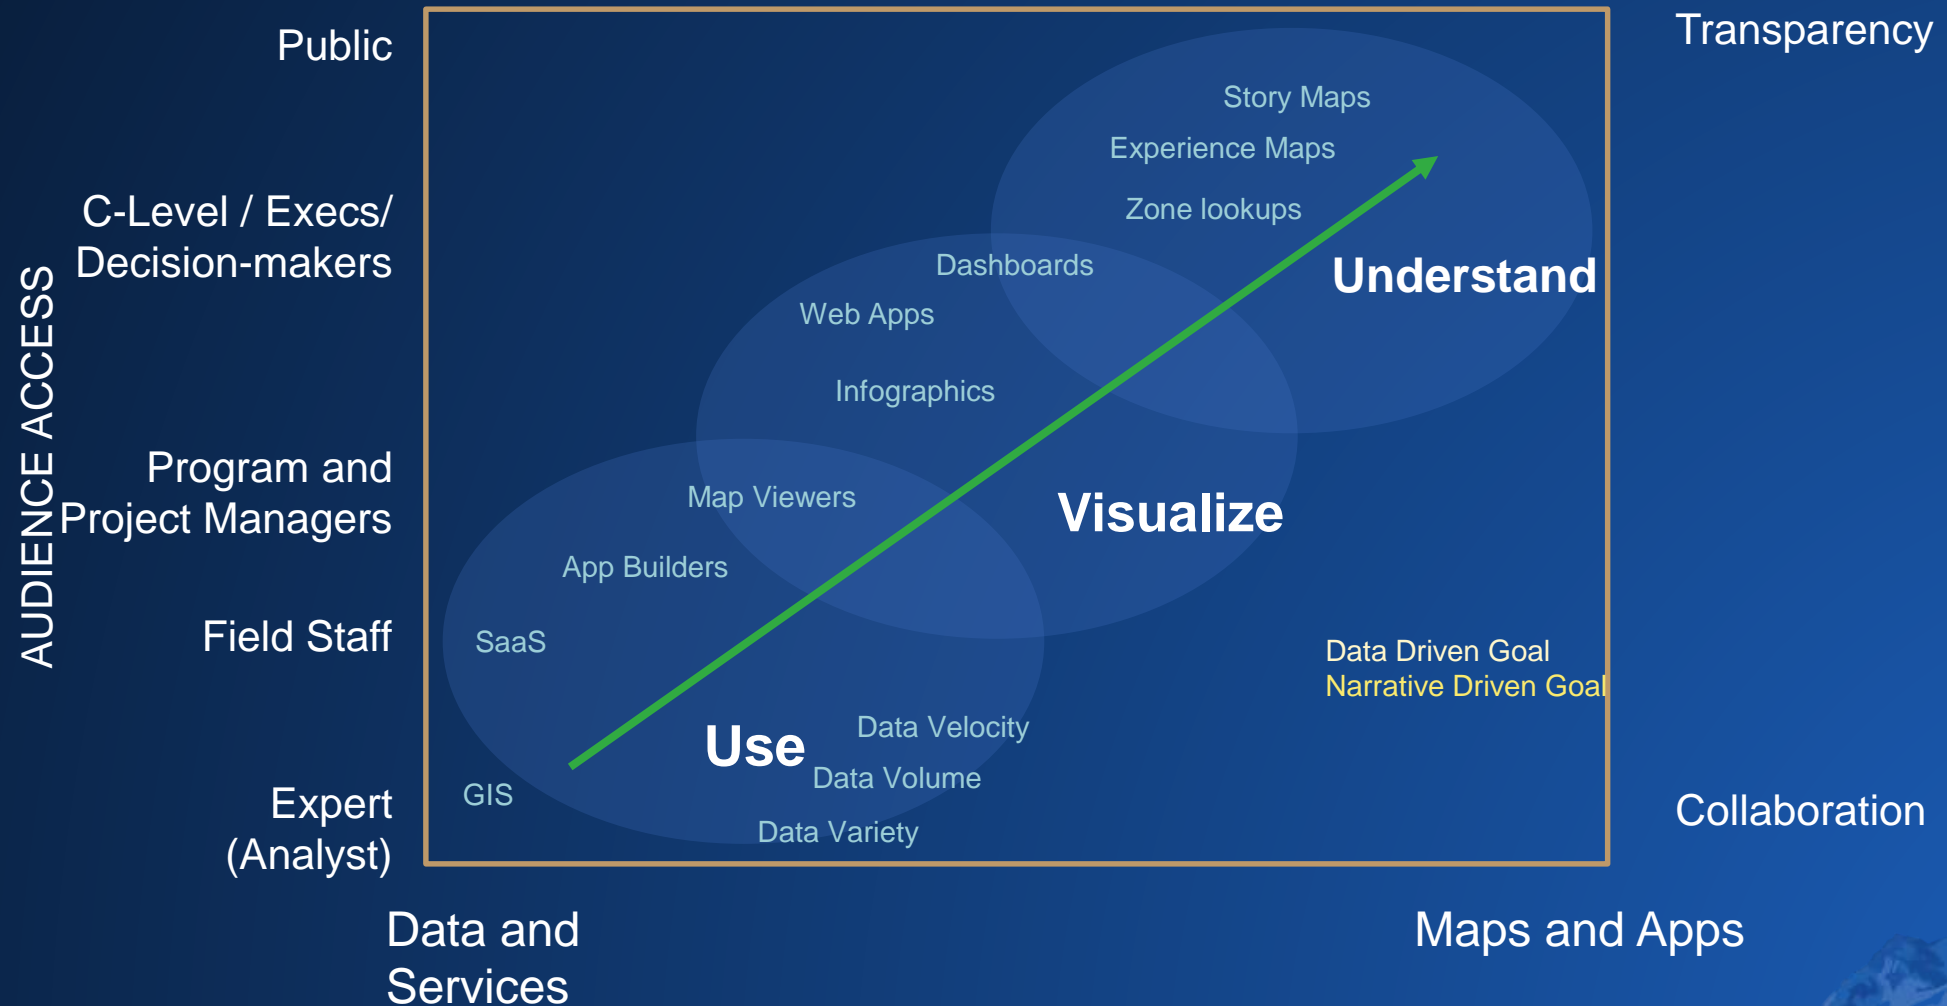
AUDIENCE ACCESS

Public

C-Level / Execs/ Decision-makers

Program and Project Managers

Field Staff

Expert (Analyst)

Transparency

Collaboration

Story Maps

Experience Maps

Zone lookups

Understand

Dashboards

Web Apps

Infographics

Visualize

Map Viewers

App Builders

SaaS

Use

Data Velocity

Data Volume

Data Variety

GIS

Data Driven Goal
Narrative Driven Goal

Data and Services

Maps and Apps